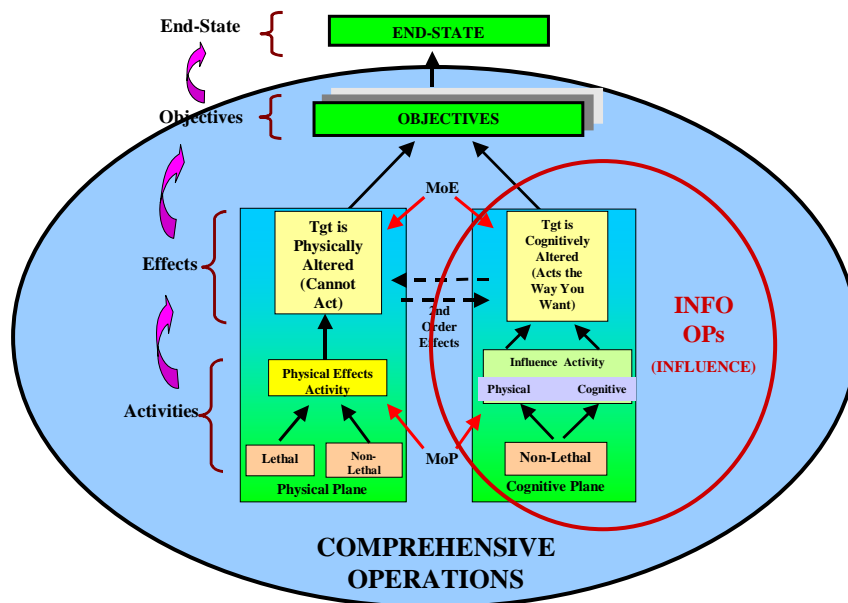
End-State

END-STATE

Objectives

OBJECTIVES

MoE

Effects

Tgt is Physically Altered (Cannot Act)

Tgt is Cognitively Altered (Acts the Way You Want)

2nd Order Effects

INFO OPs

(INFLUENCE)

Activities

Physical Effects Activity

Influence Activity

Physical

Cognitive

Lethal

Non-Lethal

MoP

Non-Lethal

Physical Plane

Cognitive Plane

COMPREHENSIVE OPERATIONS